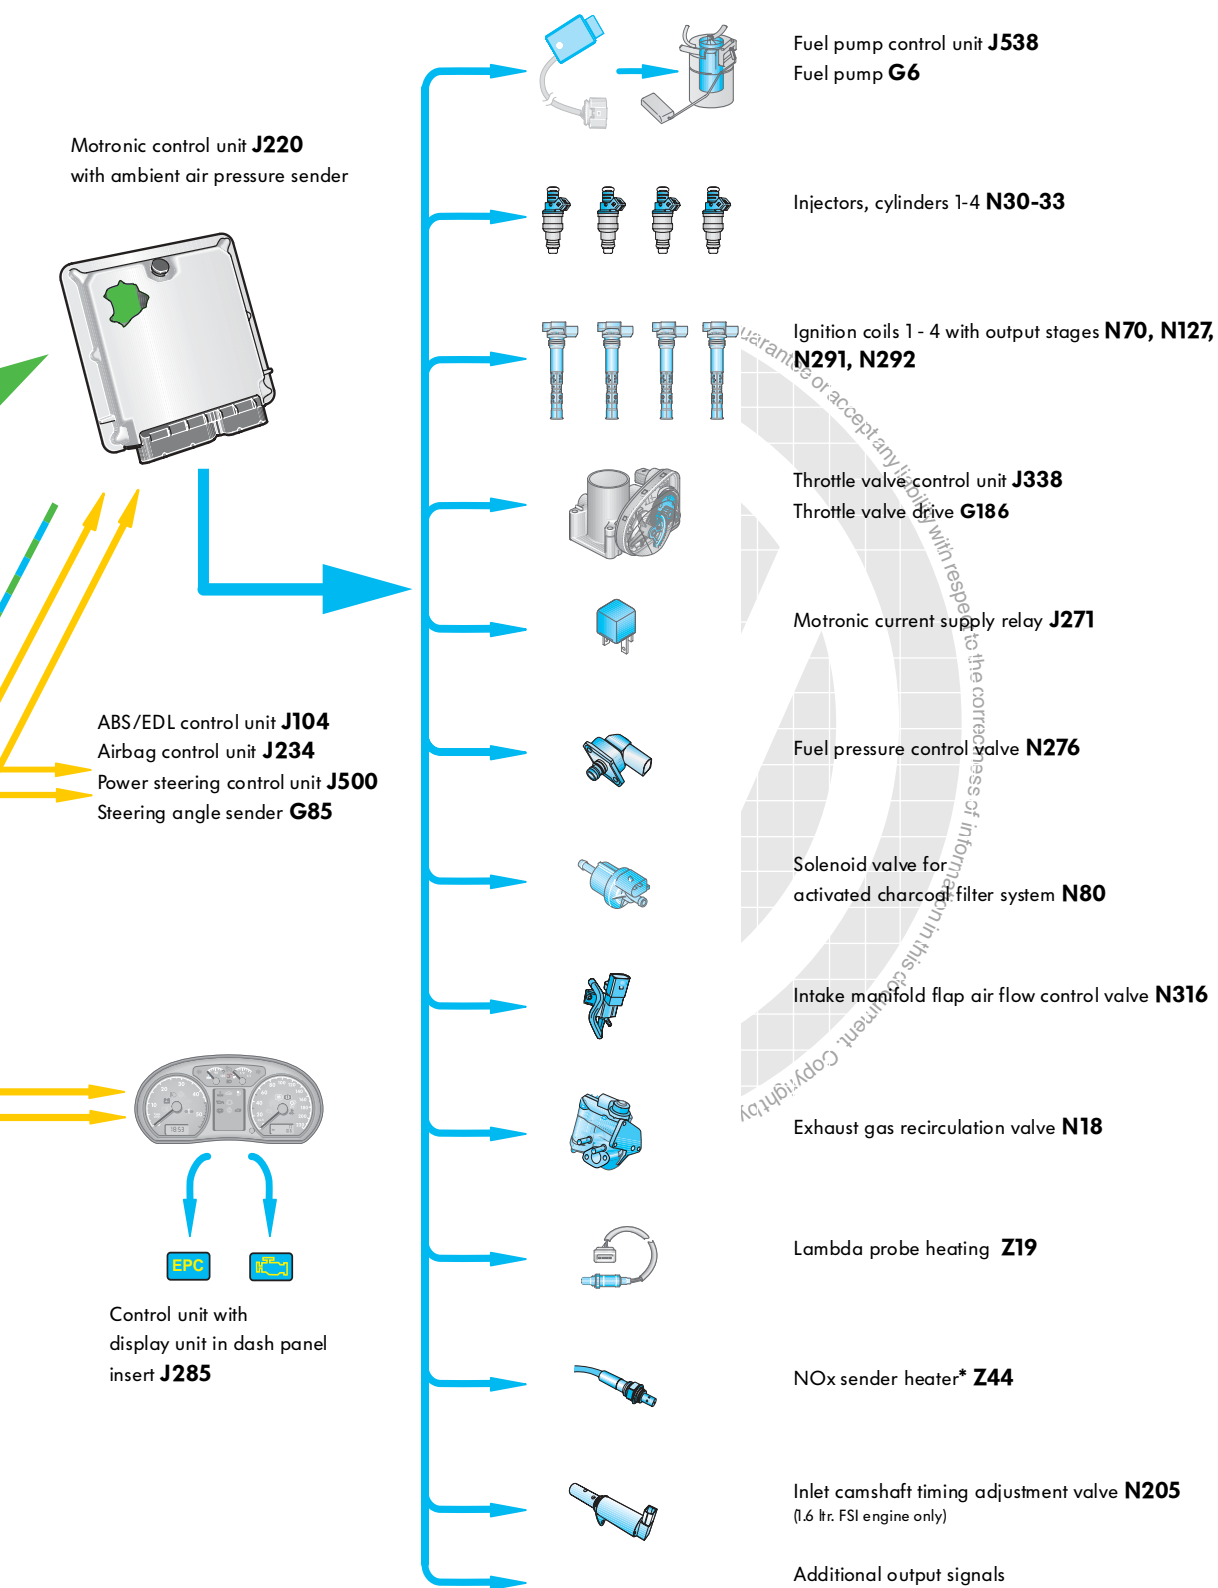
Fuel pump control unit **J538**
Fuel pump **G6**

Motronic control unit **J220**
with ambient air pressure sender

Injectors, cylinders 1-4 **N30-33**

Ignition coils 1 - 4 with output stages **N70, N127, N291, N292**

uarantee or accept any liability with respect to the correctness of information in this document. Copyright by

Throttle valve control unit **J338**
Throttle valve drive **G186**

Motronic current supply relay **J271**

ABS/EDL control unit **J104**
Airbag control unit **J234**
Power steering control unit **J500**
Steering angle sender **G85**

Fuel pressure control valve **N276**

Solenoid valve for
activated charcoal filter system **N80**

Intake manifold flap air flow control valve **N316**

Exhaust gas recirculation valve **N18**

EPC

Lambda probe heating **Z19**

Control unit with
display unit in dash panel
insert **J285**

NOx sender heater* **Z44**

Inlet camshaft timing adjustment valve **N205**
(1.6 ltr. FSI engine only)

Additional output signals